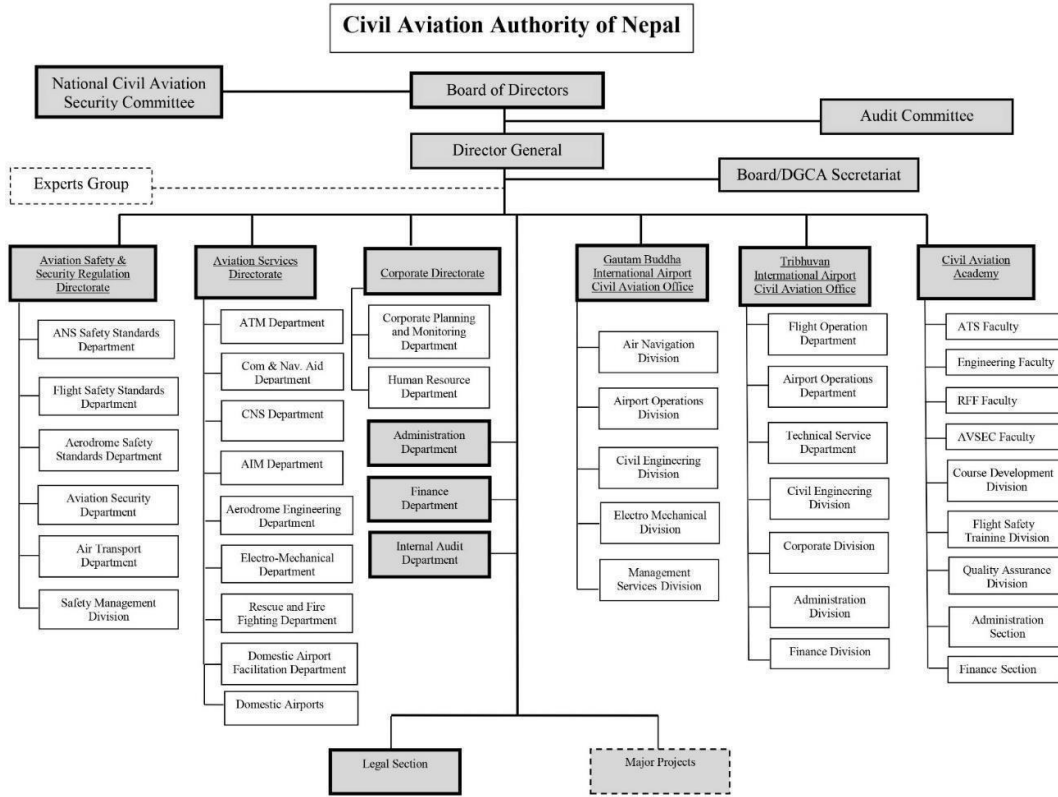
Civil Aviation Authority of Nepal

National Civil Aviation Security Committee

Board of Directors

Audit Committee

Director General

Experts Group

Board/DGCA Secretariat

Aviation Safety & Security Regulation Directorate

ANS Safety Standards Department

Flight Safety Standards Department

Aerodrome Safety Standards Department

Aviation Security Department

Air Transport Department

Safety Management Division

Aviation Services Directorate

ATM Department

Com & Nav. Aid Department

CNS Department

AIM Department

Aerodrome Engineering Department

Electro-Mechanical Department

Rescue and Fire Fighting Department

Domestic Airport Facilitation Department

Domestic Airports

Corporate Directorate

Corporate Planning and Monitoring Department

Human Resource Department

Administration Department

Finance Department

Internal Audit Department

Gautam Buddha International Airport Civil Aviation Office

Air Navigation Division

Airport Operations Division

Civil Engineering Division

Electro Mechanical Division

Management Services Division

Tribhuvan International Airport Civil Aviation Office

Flight Operation Department

Airport Operations Department

Technical Service Department

Civil Engineering Division

Corporate Division

Administration Division

Finance Division

Civil Aviation Academy

ATS Faculty

Engineering Faculty

RFF Faculty

AVSEC Faculty

Course Development Division

Flight Safety Trainine Division

Quality Assurance Division

Administration Section

Finance Section

Legal Section

Major Projects